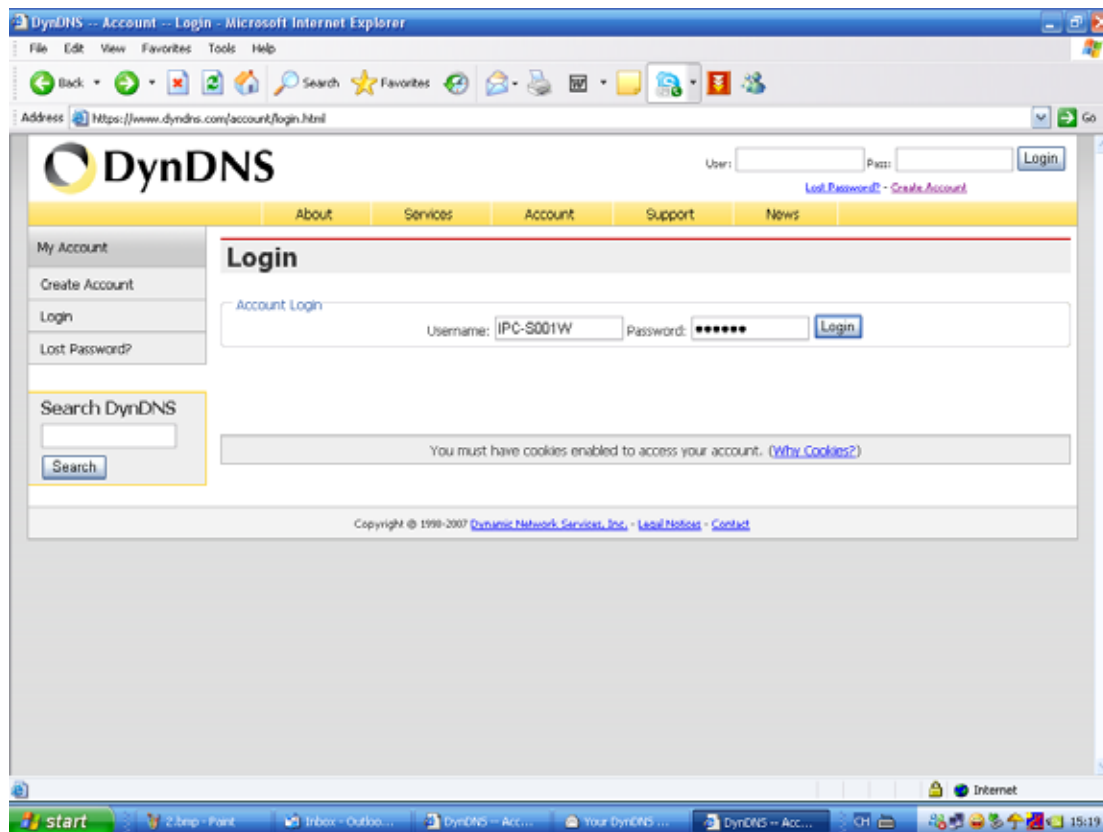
DynDNS -- Account -- Login - Microsoft Internet Explorer

File Edit View Favorites Tools Help

Back Search Favorites

Address https://www.dyndns.com/account/login.html Go

DynDNS

User: Pass: Login

Lost Password? - Create Account

About Services Account Support News

My Account
Create Account
Login
Lost Password?

Search DynDNS
Search

Login

Account Login

Username: IPC-S001W Password: •••••• Login

You must have cookies enabled to access your account. (Why Cookies?)

Copyright © 1998-2007 Dynamic Network Services, Inc. - Legal Notices - Contact

Internet

start 2.bmp - Paint Inbox - Outloo... DynDNS -- Acc... Your DynDNS ... DynDNS -- Acc... CH 15:19